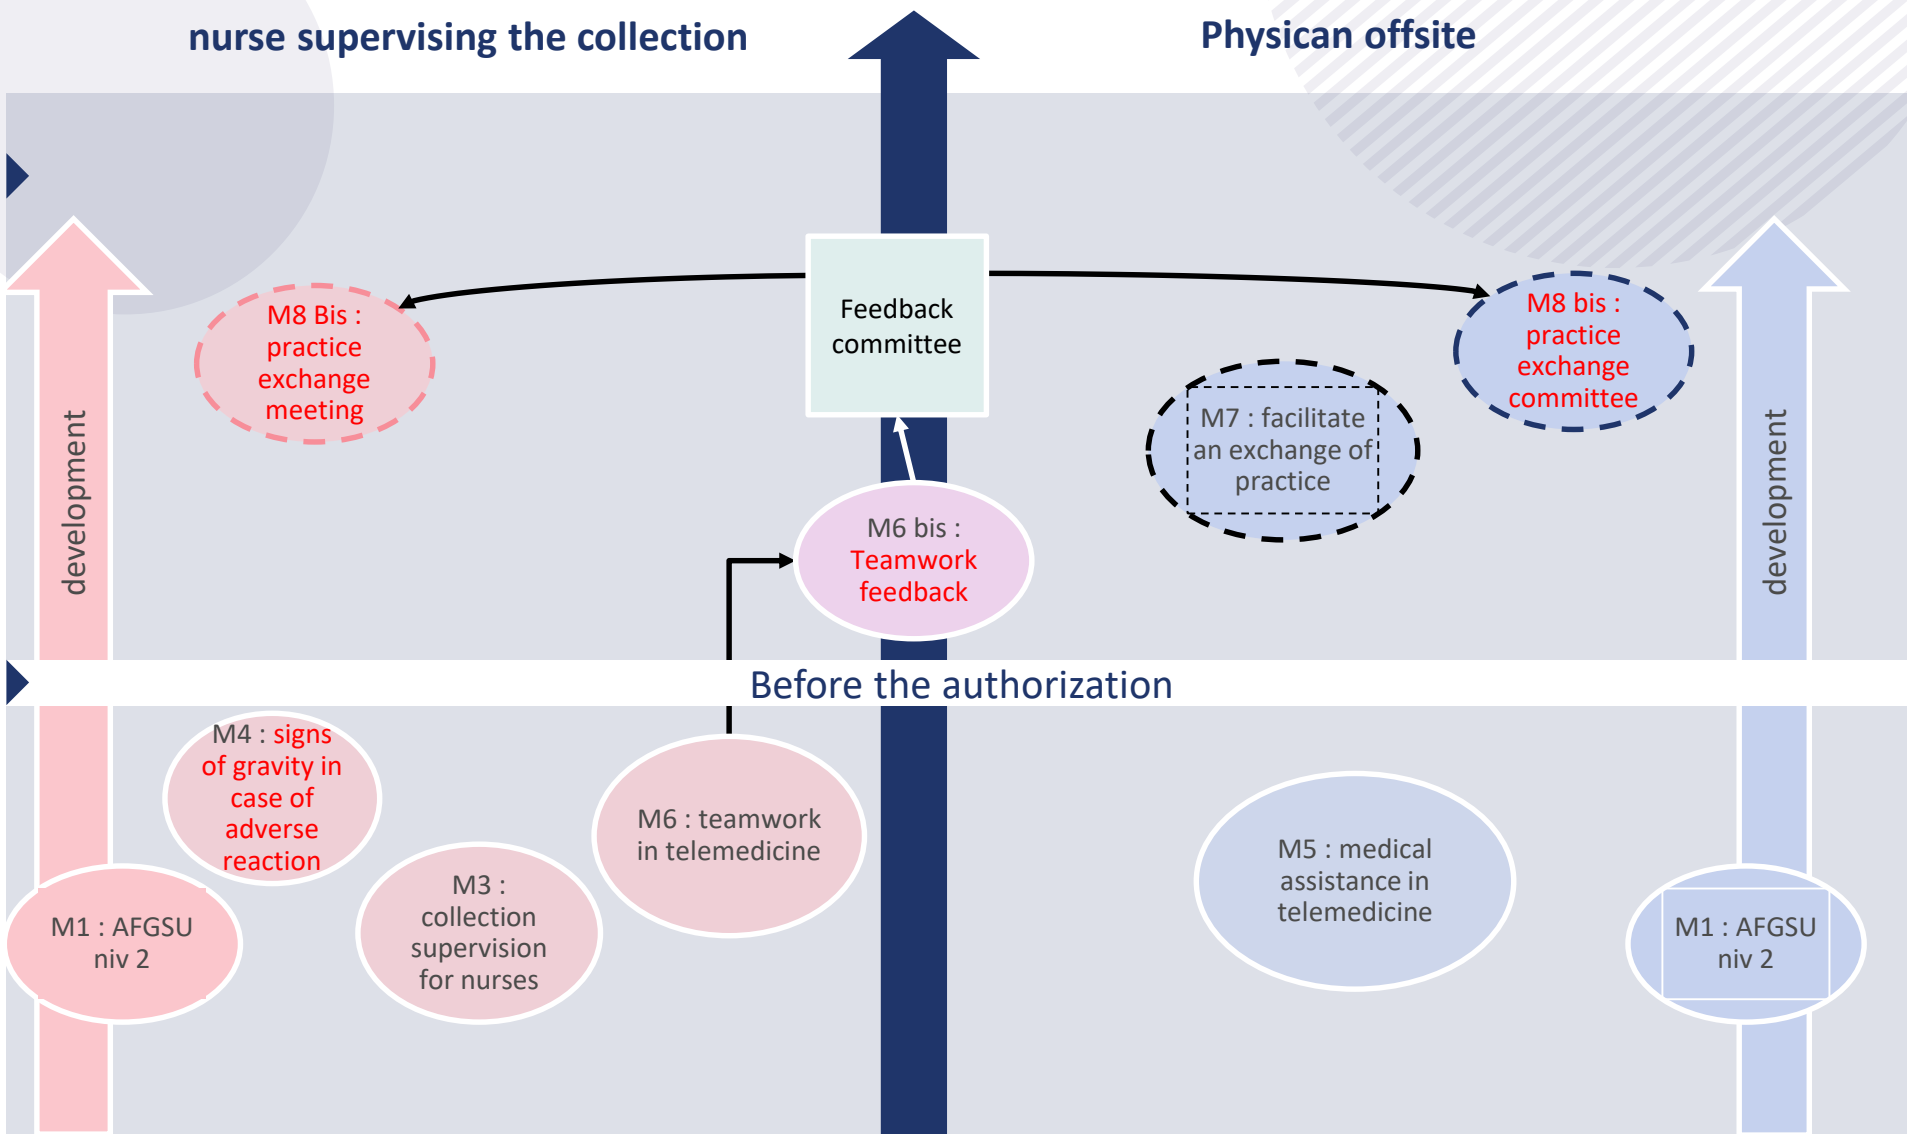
nurse supervising the collection

Physican offsite

development

M8 Bis : practice exchange meeting

Feedback committee

M8 bis : practice exchange committee

M7 : facilitate an exchange of practice

development

M6 bis : Teamwork feedback

Before the authorization

M4 : signs of gravity in case of adverse reaction

M6 : teamwork in telemedicine

M5 : medical assistance in telemedicine

M1 : AFGSU niv 2

M3 : collection supervision for nurses

M1 : AFGSU niv 2